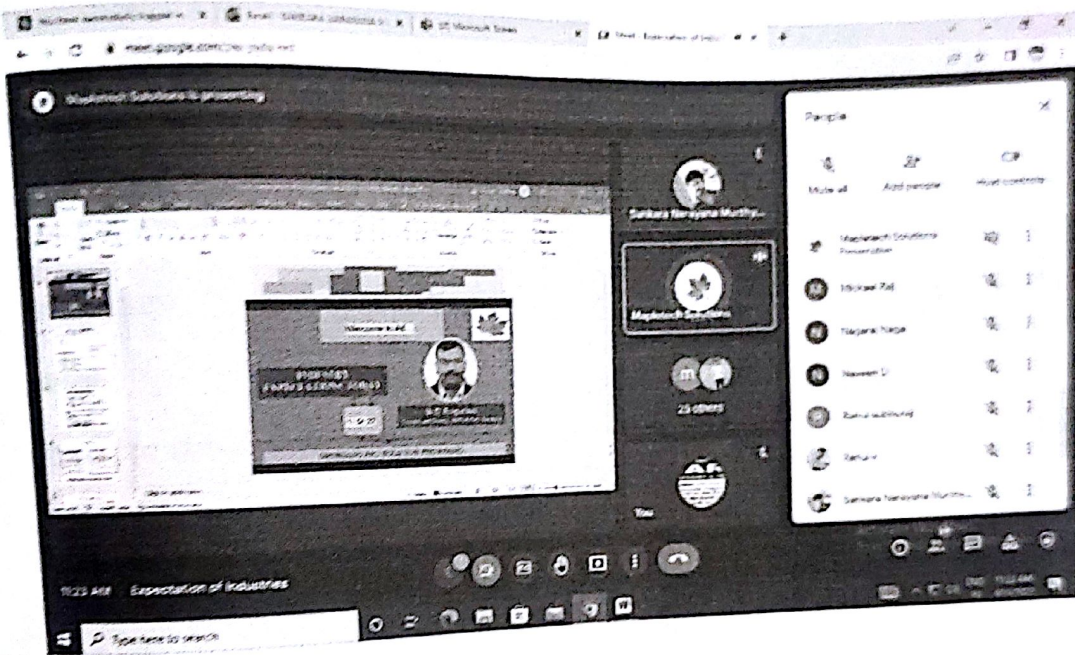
meet.google.com

Mapletech Solutions is presenting

Sankara Narayana Murthy...

Mapletech Solutions

23 others

You

People

Mute all

Add people

Host controls

Mapletech Solutions Presentation

Mickael Raj

Nagaraj Naga

Naveen D

Ramu subburaj

Sahana

Sankara Narayana Murthy

Welcome to All

11:23 AM Expectation of Industries

Type here to search